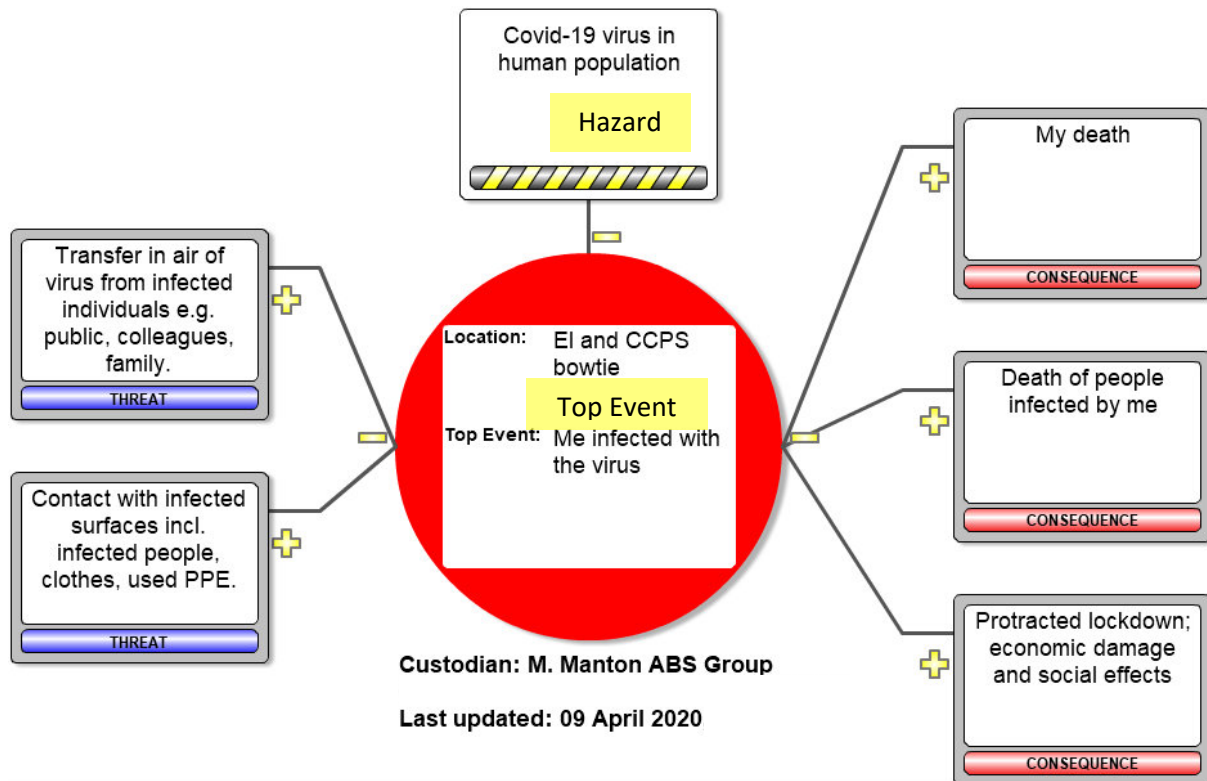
Covid-19 virus in human population

Hazard

Transfer in air of virus from infected individuals e.g. public, colleagues, family.

THREAT

Contact with infected surfaces incl. infected people, clothes, used PPE.

THREAT

Location: EI and CCPS bowtie

Top Event

Top Event: Me infected with the virus

Custodian: M. Manton ABS Group

Last updated: 09 April 2020

My death

CONSEQUENCE

Death of people infected by me

CONSEQUENCE

Protracted lockdown; economic damage and social effects

CONSEQUENCE